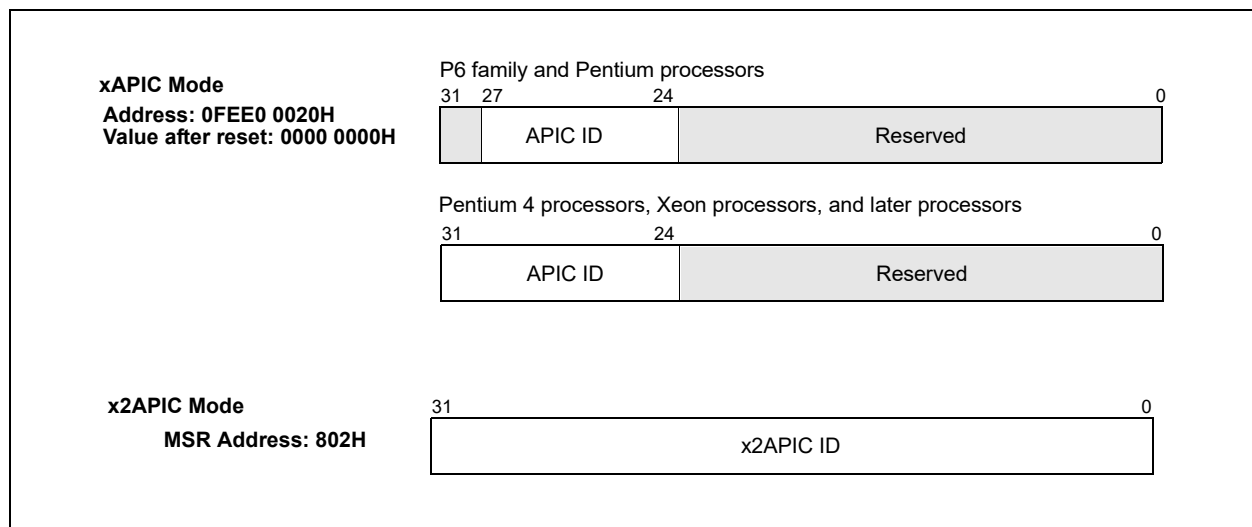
xAPIC Mode
Address: 0FEE0 0020H
Value after reset: 0000 0000H

P6 family and Pentium processors

31 27 24 0

APIC ID

Reserved

Pentium 4 processors, Xeon processors, and later processors

31 24 0

APIC ID

Reserved

x2APIC Mode
MSR Address: 802H

31 0

x2APIC ID